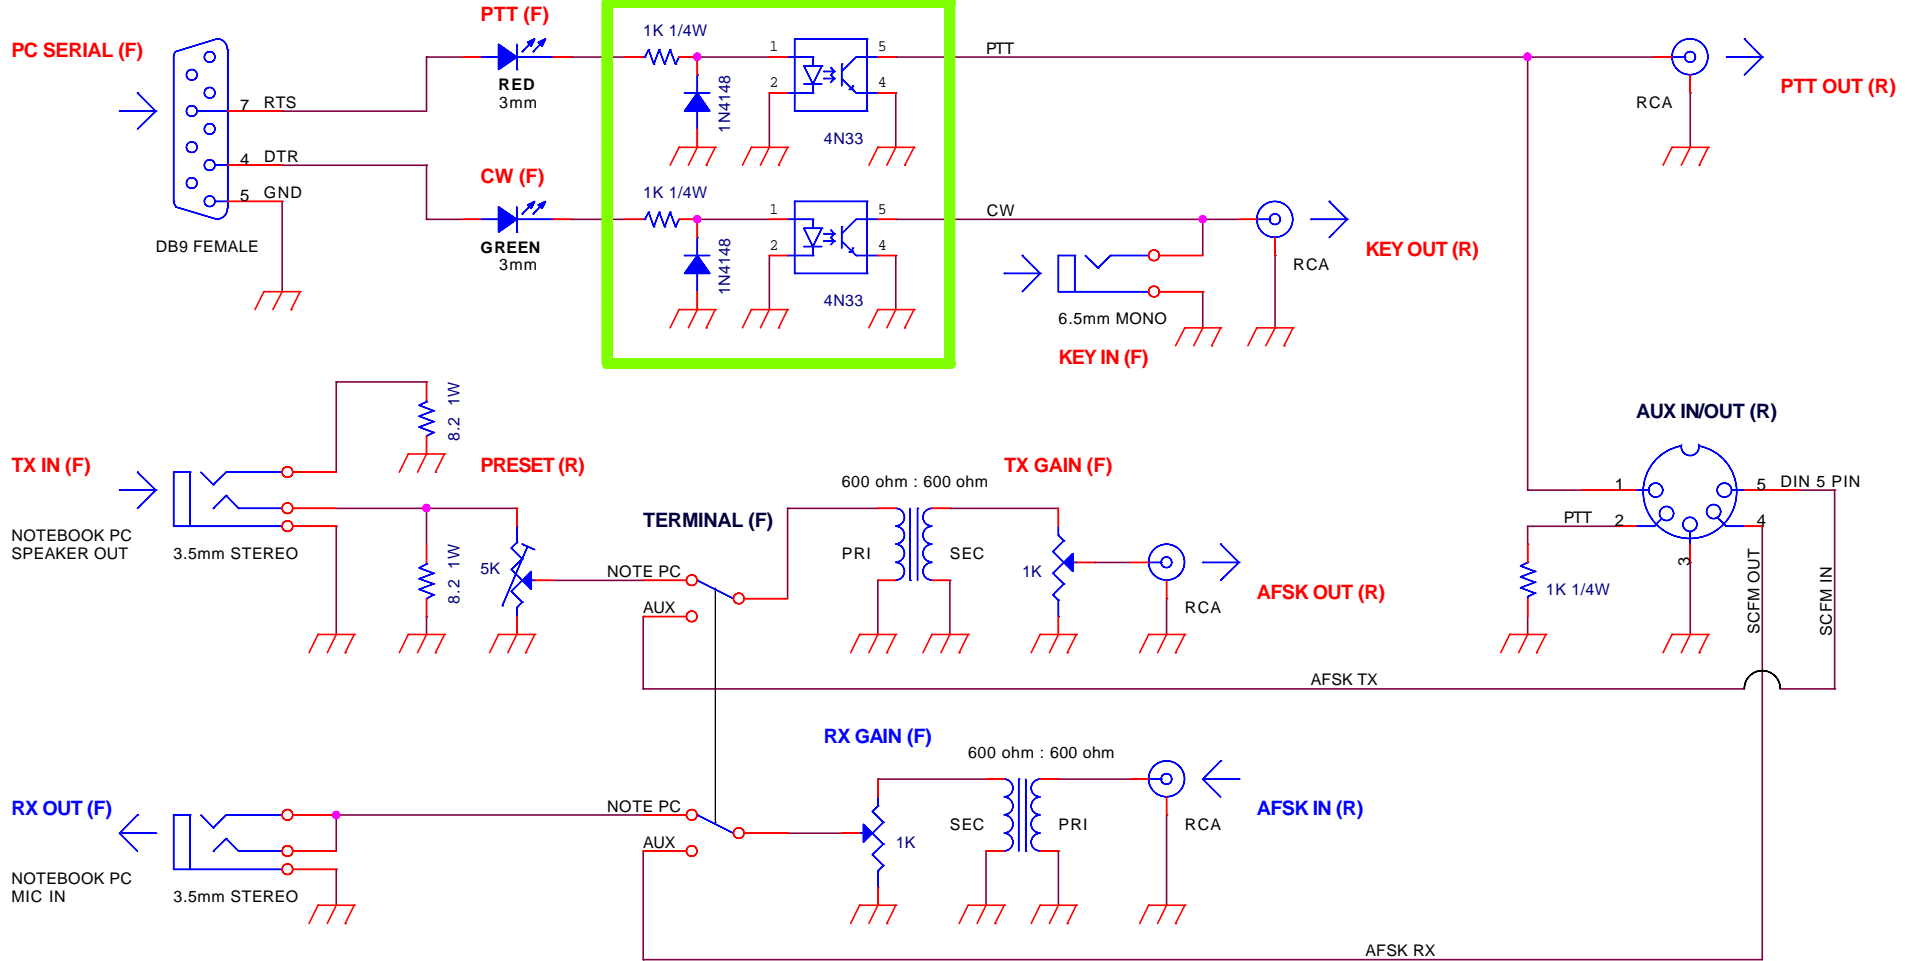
PC SERIAL (F)

7 RTS
4 DTR
5 GND
DB9 FEMALE

PTT (F)
RED
3mm

CW (F)
GREEN
3mm

1K 1/4W
1N4148
1 5
2 4
4N33

1K 1/4W
1N4148
1 5
2 4
4N33

PTT
RCA
PTT OUT (R)

CW
RCA
KEY OUT (R)

6.5mm MONO
KEY IN (F)

AUX IN/OUT (R)
1
2
3
4
5 DIN 5 PIN
PTT
1K 1/4W
SCFM OUT
SCFM IN

TX IN (F)
NOTEBOOK PC
SPEAKER OUT
3.5mm STEREO

8.2 1W
8.2 1W
PRESET (R)
5K

TERMINAL (F)
NOTE PC
AUX

TX GAIN (F)
600 ohm : 600 ohm
PRI
SEC
1K
RCA
AFSK OUT (R)

AFSK TX

RX GAIN (F)
600 ohm : 600 ohm
SEC
PRI
1K
RCA
AFSK IN (R)

RX OUT (F)
NOTEBOOK PC
MIC IN
3.5mm STEREO

NOTE PC
AUX

AFSK RX